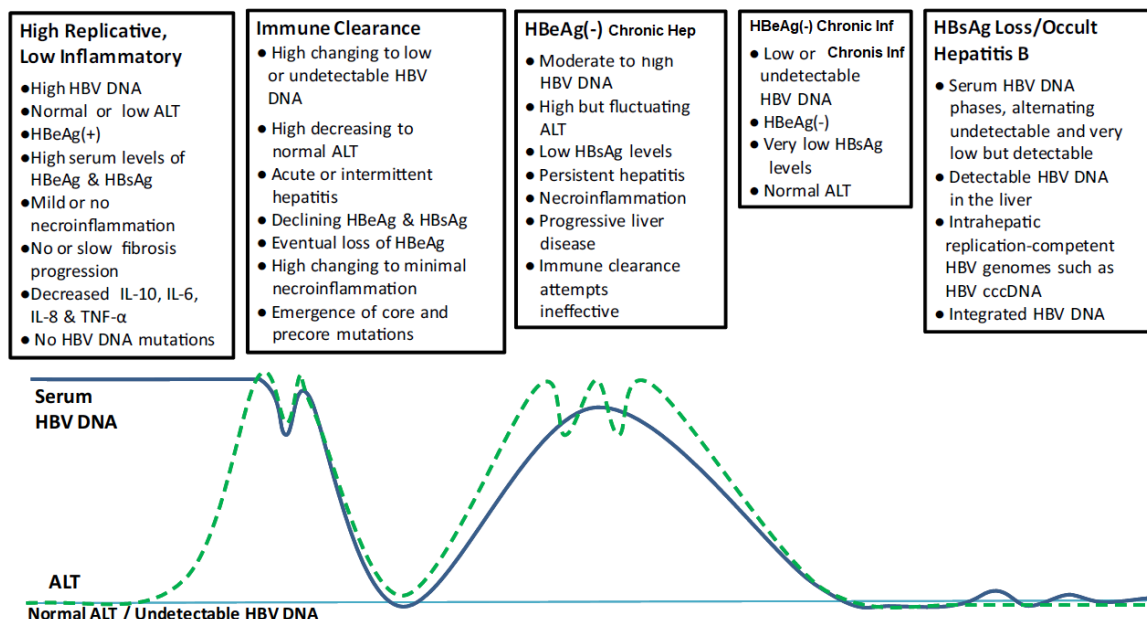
High Replicative, Low Inflammatory
• High HBV DNA
• Normal or low ALT
• HBeAg(+)
• High serum levels of HBeAg & HBsAg
• Mild or no necroinflammation
• No or slow fibrosis progression
• Decreased IL-10, IL-6, IL-8 & TNF-α
• No HBV DNA mutations

Immune Clearance
• High changing to low or undetectable HBV DNA
• High decreasing to normal ALT
• Acute or intermittent hepatitis
• Declining HBeAg & HBsAg
• Eventual loss of HBeAg
• High changing to minimal necroinflammation
• Emergence of core and precore mutations

HBeAg(-) Chronic Hep
• Moderate to high HBV DNA
• High but fluctuating ALT
• Low HBsAg levels
• Persistent hepatitis
• Necroinflammation
• Progressive liver disease
• Immune clearance attempts ineffective

HBeAg(-) Chronic Inf
• Low or Chronis Inf undetectable HBV DNA
• HBeAg(-)
• Very low HBsAg levels
• Normal ALT

HBsAg Loss/Occult Hepatitis B
• Serum HBV DNA phases, alternating undetectable and very low but detectable
• Detectable HBV DNA in the liver
• Intrahepatic replication-competent HBV genomes such as HBV cccDNA
• Integrated HBV DNA

Serum HBV DNA

ALT

Normal ALT / Undetectable HBV DNA